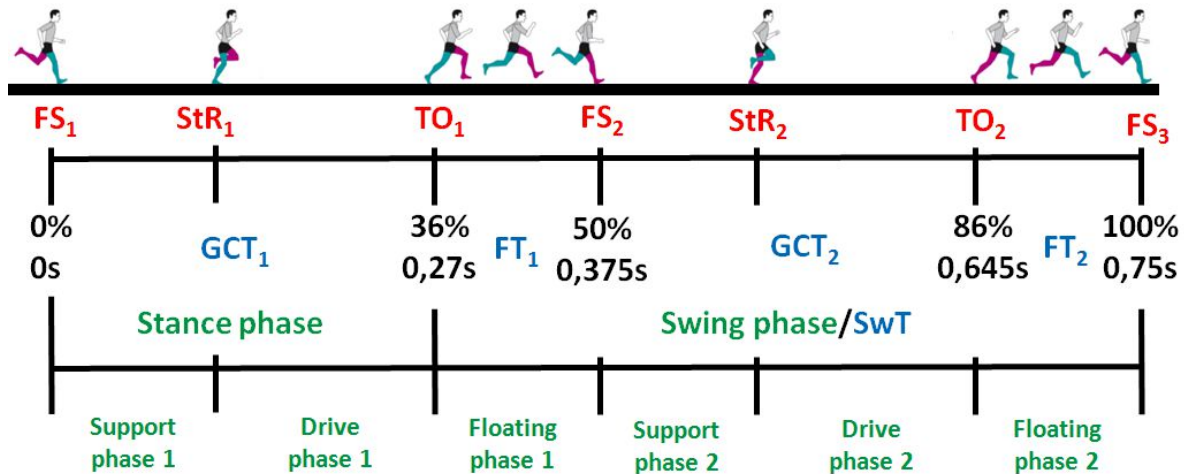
$FS_1$ $StR_1$ $TO_1$ $FS_2$ $StR_2$ $TO_2$ $FS_3$

0%
0s

$GCT_1$

36%
0,27s

$FT_1$

50%
0,375s

$GCT_2$

86%
0,645s

$FT_2$

100%
0,75s

Stance phase

Swing phase/SwT

Support phase 1

Drive phase 1

Floating phase 1

Support phase 2

Drive phase 2

Floating phase 2